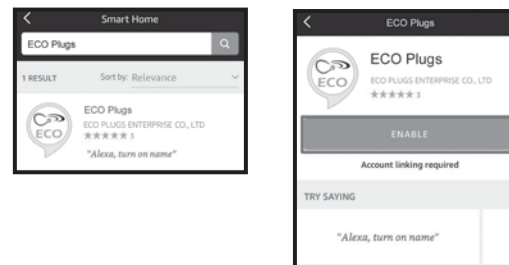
Smart Home

ECO Plugs

1 RESULT Sort by: Relevance

ECO
ECO Plugs
ECO PLUGS ENTERPRISE CO., LTD
★★★★★ 3
"Alexa, turn on name"

ECO Plugs

ECO
ECO Plugs
ECO PLUGS ENTERPRISE CO., LTD
★★★★★ 3

ENABLE

Account linking required

TRY SAYING

"Alexa, turn on name"